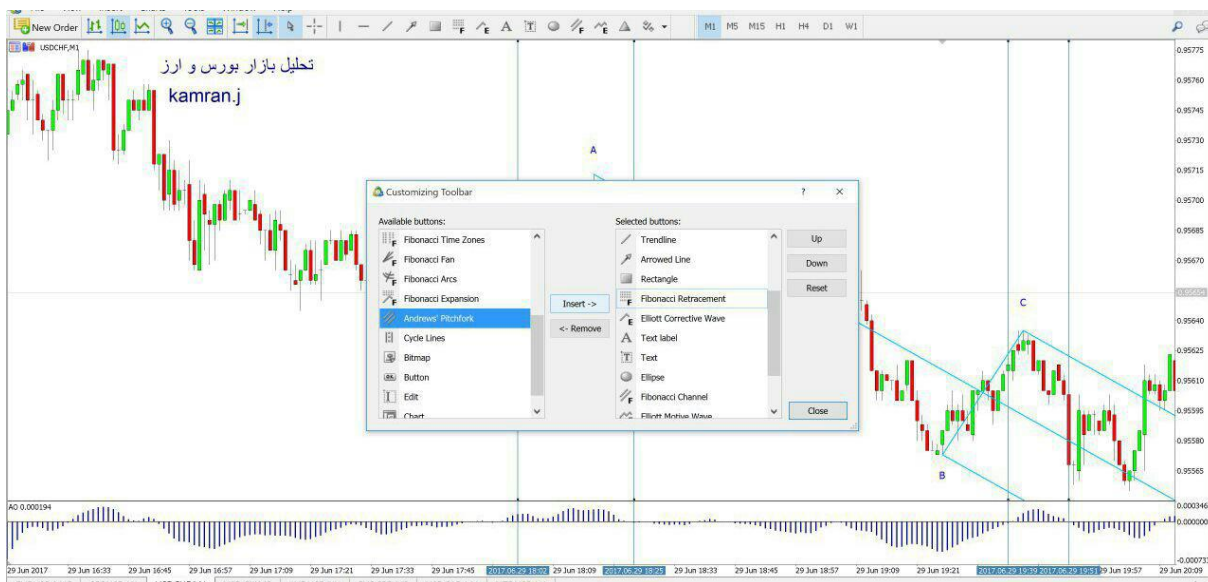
New Order

M1 M5 M15 H1 H4 D1 W1

USDCHF,M1

تحلیل بازار بورس و ارز

kamran.j

A

Customizing Toolbar

?

Available buttons:

Fibonacci Time Zones
Fibonacci Fan
Fibonacci Arcs
Fibonacci Expansion
Andrews' Pitchfork
Cycle Lines
Bitmap
Button
Edit
Chart

Insert ->
<- Remove

Selected buttons:

Trendline
Arrowed Line
Rectangle
Fibonacci Retracement
Elliott Corrective Wave
Text label
Text
Ellipse
Fibonacci Channel
Elliott Motive Wave

Up
Down
Reset
Close

C

B

0.95775
0.95760
0.95745
0.95730
0.95715
0.95700
0.95685
0.95670
0.95640
0.95625
0.95610
0.95595
0.95580
0.95565

AO 0.000194

0.000346
0.000000
-0.00073

29 Jun 2017 29 Jun 16:33 29 Jun 16:45 29 Jun 16:57 29 Jun 17:09 29 Jun 17:21 29 Jun 17:33 29 Jun 17:45 2017.06.29 18:02 29 Jun 18:09 2017.06.29 18:25 29 Jun 18:33 29 Jun 18:45 29 Jun 18:57 29 Jun 19:09 29 Jun 19:21 2017.06.29 19:39 2017.06.29 19:51 29 Jun 19:57 29 Jun 20:09